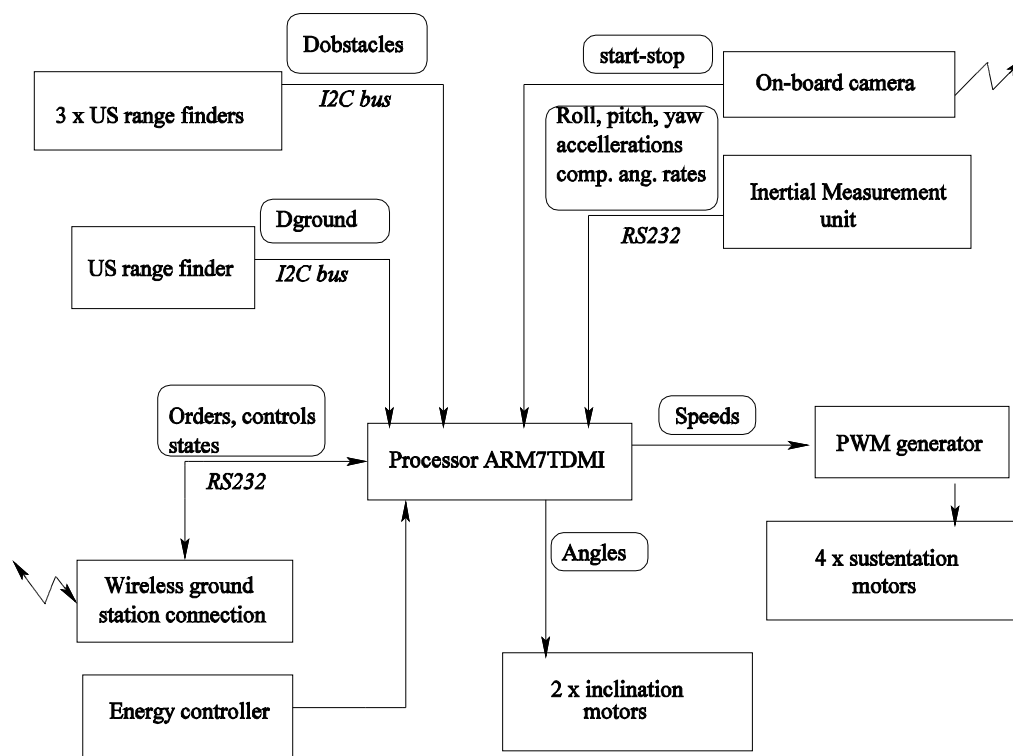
Dobstacles

3 x US range finders

I2C bus

start-stop

On-board camera

Roll, pitch, yaw accellerations comp. ang. rates

Inertial Measurement unit

RS232

Dground

US range finder

I2C bus

Orders, controls states

RS232

Processor ARM7TDMI

Speeds

PWM generator

4 x sustentation motors

Angles

Wireless ground station connection

Energy controller

2 x inclination motors